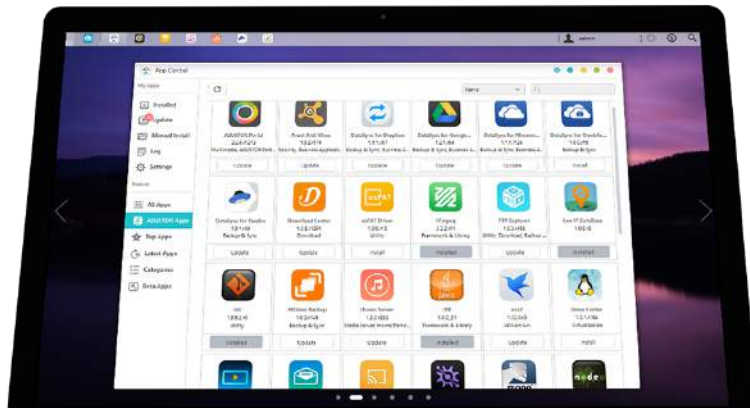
admin

App Central

My Apps

Installed

Update

Manual Install

Log

Settings

Browse

All Apps

ASUSTOR Apps

Top Apps

Latest Apps

Categories

Beta Apps

Name

AiMaster Portal

Avast Anti-Virus

DataSync for Dropbox

DataSync for Google Drive

DataSync for Microsoft OneDrive

DataSync for OneDrive for Business

Update

Update

Update

Update

Update

Install

DataSync for Yandex

Backup & Sync

Download Center

Download

exFAT Driver

Utility

FFmpeg

Framework & Library

FTP Explorer

Utility, Download, Backup & Sync

Geo IP Database

Update

Update

Install

Installed

Update

Installed

Git

Utility

HiDrive Backup

Backup & Sync

iTunes Server

Media Server, Home/Entertainment

JRE

Framework & Library

LinuxCenter

Virtualization

Installed

Update

Update

Installed

Update

Install

node